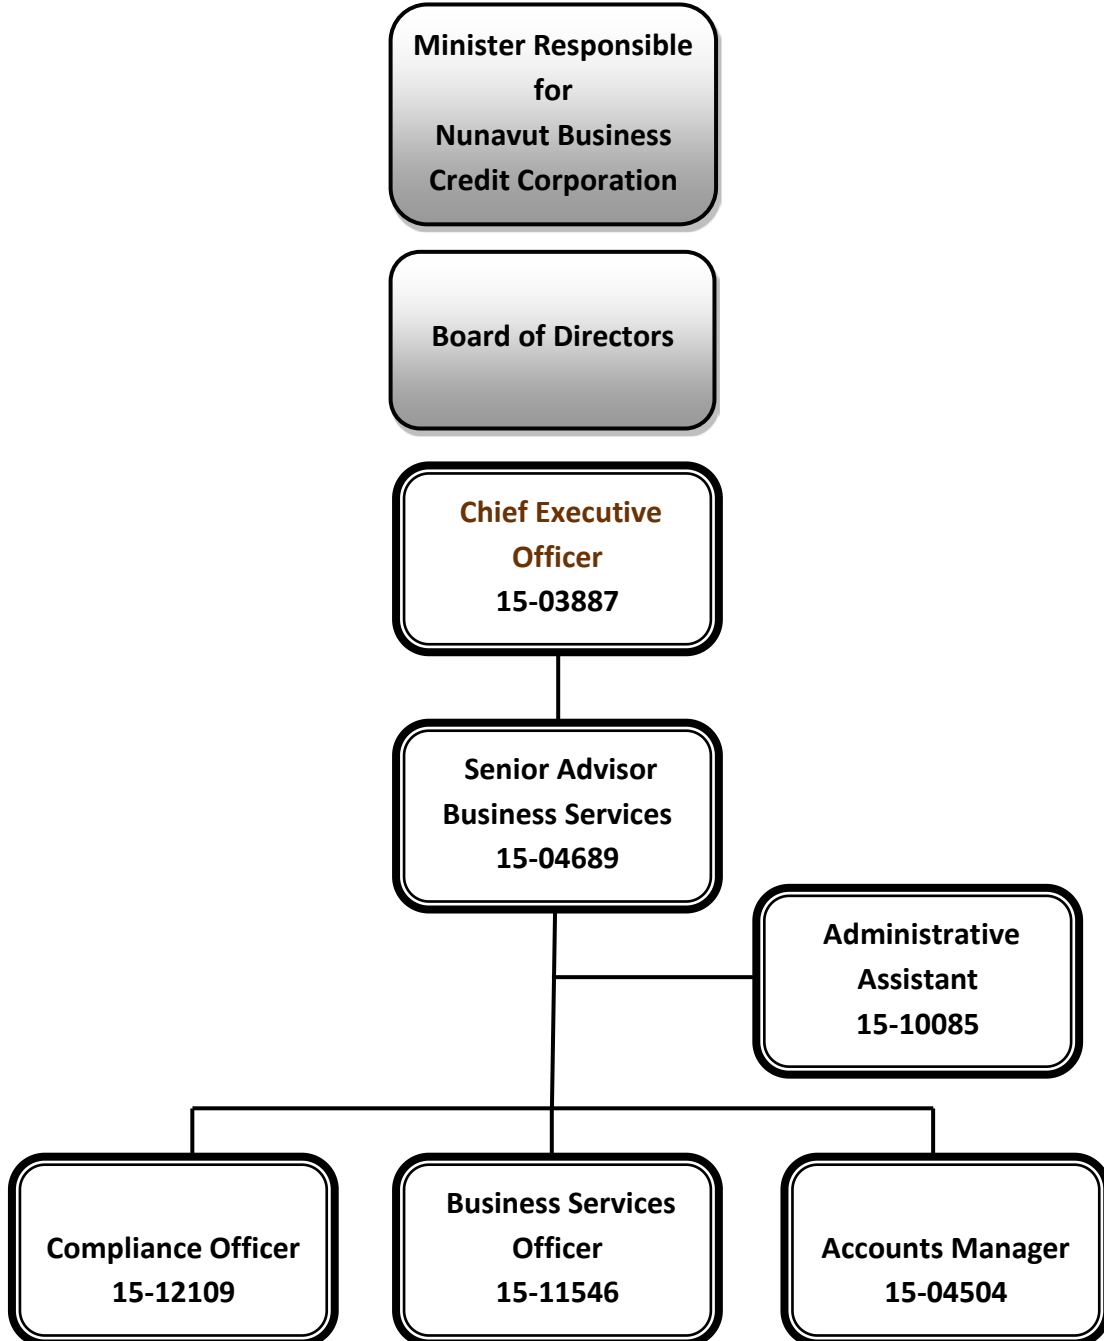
Minister Responsible for Nunavut Business Credit Corporation

Board of Directors

Chief Executive Officer
15-03887

Senior Advisor Business Services
15-04689

Administrative Assistant
15-10085

Compliance Officer
15-12109

Business Services Officer
15-11546

Accounts Manager
15-04504